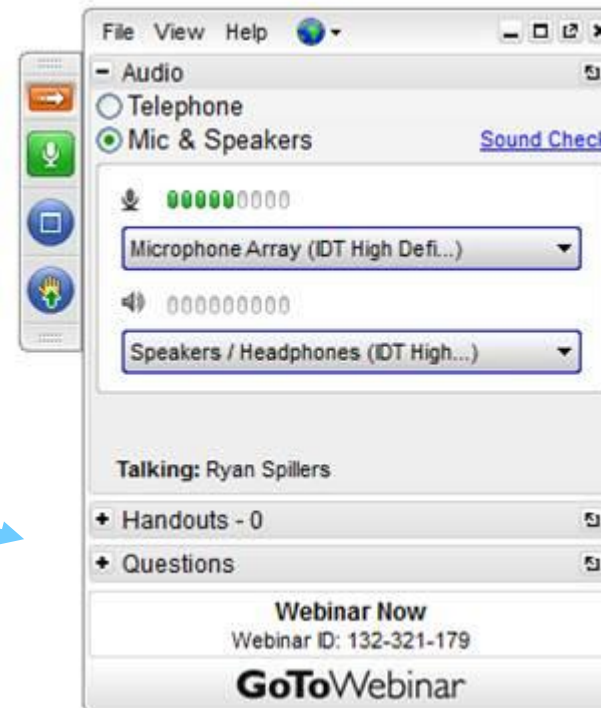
File View Help

- Audio

Telephone

Mic & Speakers

Sound Check

Microphone Array (IDT High Defi...)

Speakers / Headphones (IDT High...)

Talking: Ryan Spillers

+ Handouts - 0

+ Questions

Webinar Now

Webinar ID: 132-321-179

GoToWebinar